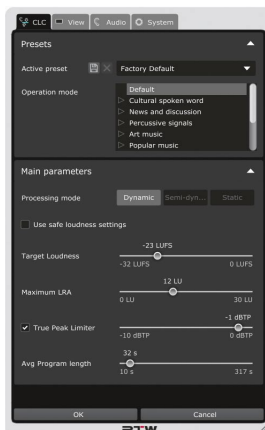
CLC View Audio System

Presets

Active preset Factory Default

Operation mode
Default
Cultural spoken word
News and discussion
Percussive signals
Art music
Popular music

Main parameters

Processing mode Dynamic Semi-dyn... Static

Use safe loudness settings

Target Loudness -23 LUFS
-32 LUFS 0 LUFS

Maximum LRA 12 LU
0 LU 30 LU

True Peak Limiter -1 dBTP
-10 dBTP 0 dBTP

Avg Program length 32 s
10 s 317 s

OK Cancel

PTW